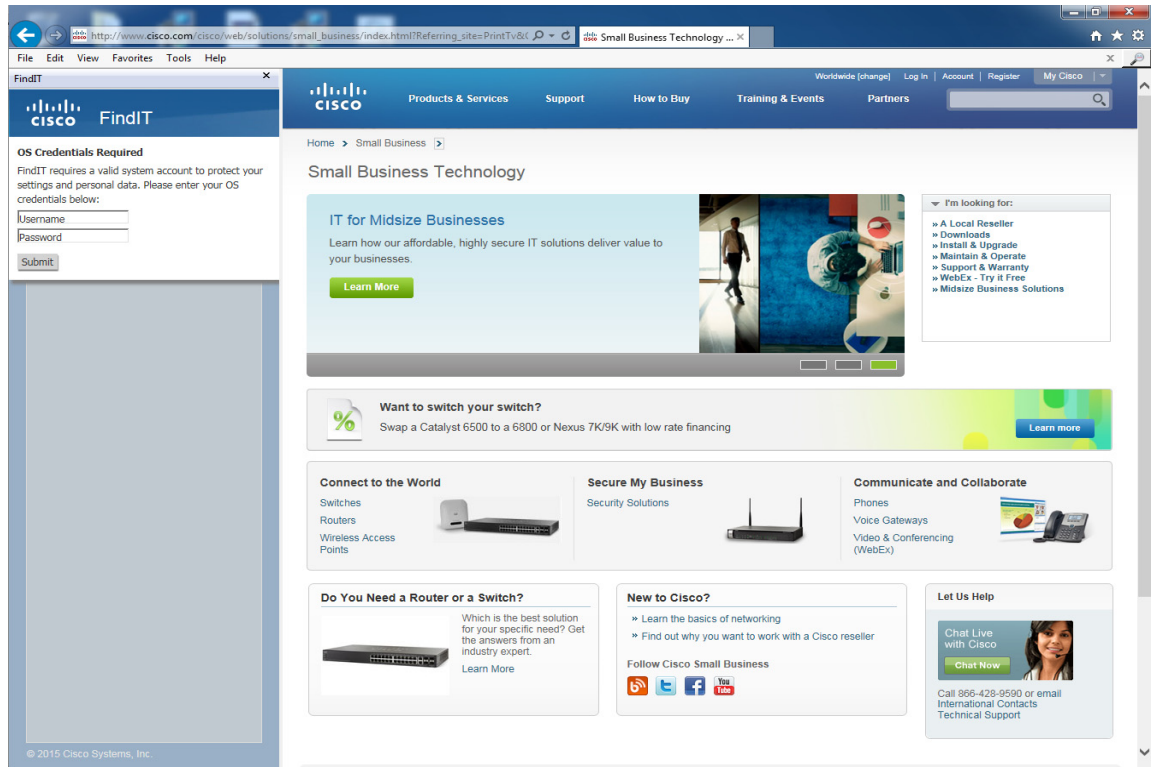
http://www.cisco.com/cisco/web/solutions/small_business/index.html?Referring_site=PrintTv&( Small Business Technology ...

File Edit View Favorites Tools Help

FindIT

cisco FindIT

OS Credentials Required

FindIT requires a valid system account to protect your settings and personal data. Please enter your OS credentials below:

Username
Password
Submit

© 2015 Cisco Systems, Inc.

Worldwide [change] Log In Account Register My Cisco

cisco Products & Services Support How to Buy Training & Events Partners

Home > Small Business

Small Business Technology

IT for Midsize Businesses

Learn how our affordable, highly secure IT solutions deliver value to your businesses.

Learn More

I'm looking for:
» A Local Reseller
» Downloads
» Install & Upgrade
» Maintain & Operate
» Support & Warranty
» WebEx - Try it Free
» Midsize Business Solutions

Want to switch your switch?
Swap a Catalyst 6500 to a 6800 or Nexus 7K/9K with low rate financing
Learn more

Connect to the World
Switches
Routers
Wireless Access Points

Secure My Business
Security Solutions

Communicate and Collaborate
Phones
Voice Gateways
Video & Conferencing (WebEx)

Do You Need a Router or a Switch?
Which is the best solution for your specific need? Get the answers from an industry expert.
Learn More

New to Cisco?
» Learn the basics of networking
» Find out why you want to work with a Cisco reseller
Follow Cisco Small Business

Let Us Help
Chat Live with Cisco
Chat Now
Call 866-428-9590 or email
International Contacts
Technical Support